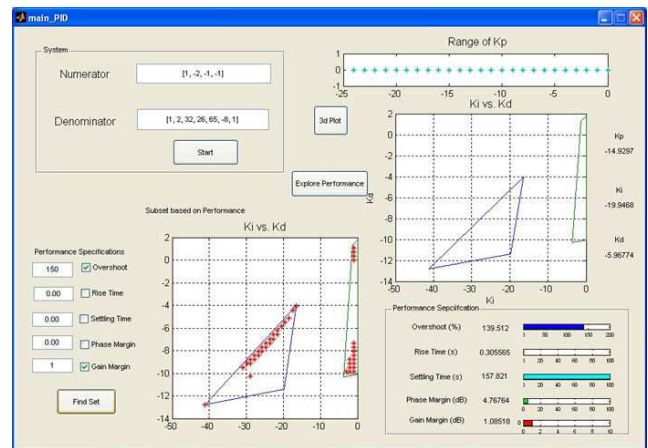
main_PID

System

Numerator [1, -2, -1, -1]

Denominator [1, 2, 32, 26, 65, -8, 1]

Start

3d Plot

Explore Performance

Range of Kp

1
0
-1
-25 -20 -15 -10 -5 0

Ki vs. Kd

2
0
-2
-4
-6
-8
-10
-12
-14
-40 -30 -20 -10 0

Kd

Ki

Kp
-14.9297

Ki
-19.9468

Kd
-5.96774

Subset based on Performance

Ki vs. Kd

2
0
-2
-4
-6
-8
-10
-12
-14
-50 -40 -30 -20 -10 0

Performance Specifications

150 Overshoot

0.00 Rise Time

0.00 Settling Time

0.00 Phase Margin

1 Gain Margin

Find Set

Performance Sepcification

Overshoot (%) 139.512
0 50 100 150 200

Rise Time (s) 0.305565
0 20 40 60 80 100

Settling Time (s) 157.821
0 20 40 60 80 100

Phase Margin (dB) 4.76764
0 20 40 60 80 100

Gain Margin (dB) 1.08518
0 2 4 6 8 10